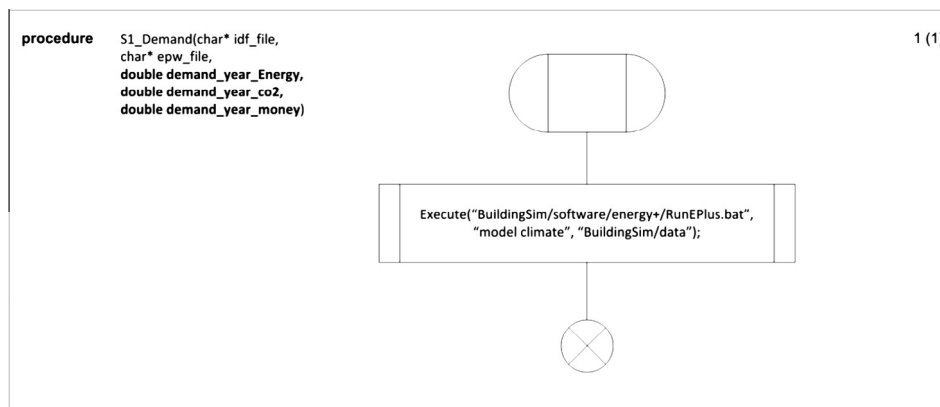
procedure S1_Demand(char* idf_file, char* epw_file, double demand_year_Energy, double demand_year_co2, double demand_year_money)

1 (1)

Execute("BuildingSim/software/energy+/RunEPlus.bat", "model climate", "BuildingSim/data");